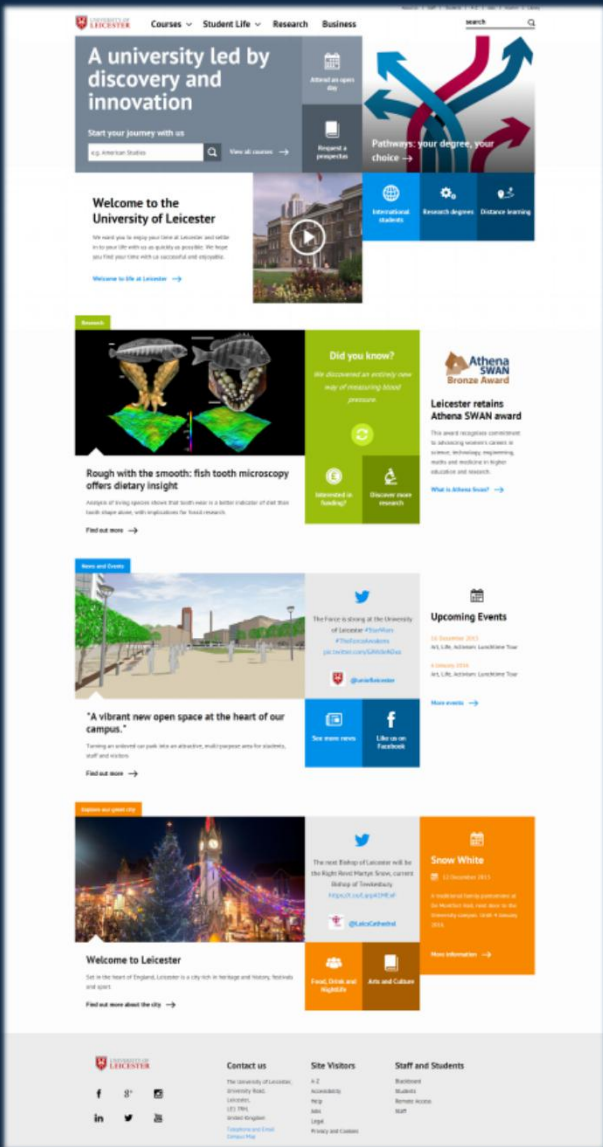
UNIVERSITY OF LEICESTER

Courses Student Life Research Business

search

A university led by discovery and innovation

Start your journey with us

e.g. American Studies

View all courses

Attend an open day

Request a prospectus

Pathways: your degree, your choice

Welcome to the University of Leicester

We want you to enjoy your time at Leicester and settle in to your life with us as quickly as possible. We hope you find your time with us successful and enjoyable.

Welcome to life at Leicester

International students

Research degrees

Distance learning

Research

Rough with the smooth: fish tooth microscopy offers dietary insight

Analysis of living species shows that tooth wear is a better indicator of diet than tooth shape alone, with implications for fossil research.

Find out more

Did you know?

We discovered an entirely new way of measuring blood pressure

Interested in funding?

Discover more research

Athena SWAN Bronze Award

Leicester retains Athena SWAN award

This award recognises commitment to advancing women's careers in science, technology, engineering, maths and medicine in higher education and research.

What is Athena Swan?

News and Events

"A vibrant new open space at the heart of our campus."

Turning an underused car park into an attractive, multi-purpose area for students, staff and visitors.

Find out more

The Force is strong at the University of Leicester #StarWars #TheForceAwakens pic.twitter.com/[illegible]

@uniofleicester

See more news

Like us on Facebook

Upcoming Events

16 December 2015
Art, Life, Activism: Lunchtime Tour

4 January 2016
Art, Life, Activism: Lunchtime Tour

More events

Explore our great city

Welcome to Leicester

Set in the heart of England, Leicester is a city rich in heritage and history, festivals and sport.

Find out more about the city

The next Bishop of Leicester will be the Right Revd Martyn Snow, current Bishop of Tewkesbury https://t.co/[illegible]

@LeicsCathedral

Food, Drink and Nightlife

Arts and Culture

Snow White

12 December 2015

A traditional family pantomime at De Montfort Hall, next door to the University campus. Until 4 January 2016.

More information

UNIVERSITY OF LEICESTER

Contact us

The University of Leicester, University Road, Leicester, LE1 7RH, United Kingdom

Telephone and Email
Campus Map

Site Visitors

A-Z
Accessibility
Help
Jobs
Legal
Privacy and Cookies

Staff and Students

Blackboard
Students
Remote Access
Staff